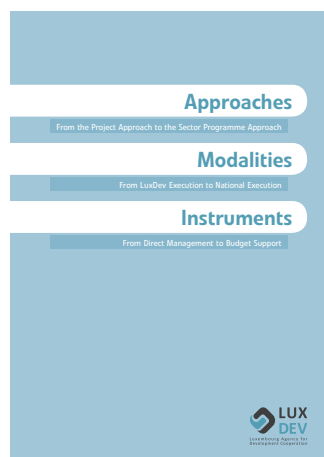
Approaches

From the Project Approach to the Sector Programme Approach

Modalities

From LuxDev Execution to National Execution

Instruments

From Direct Management to Budget Support

LUX DEV

Luxembourg Agency for Development Cooperation